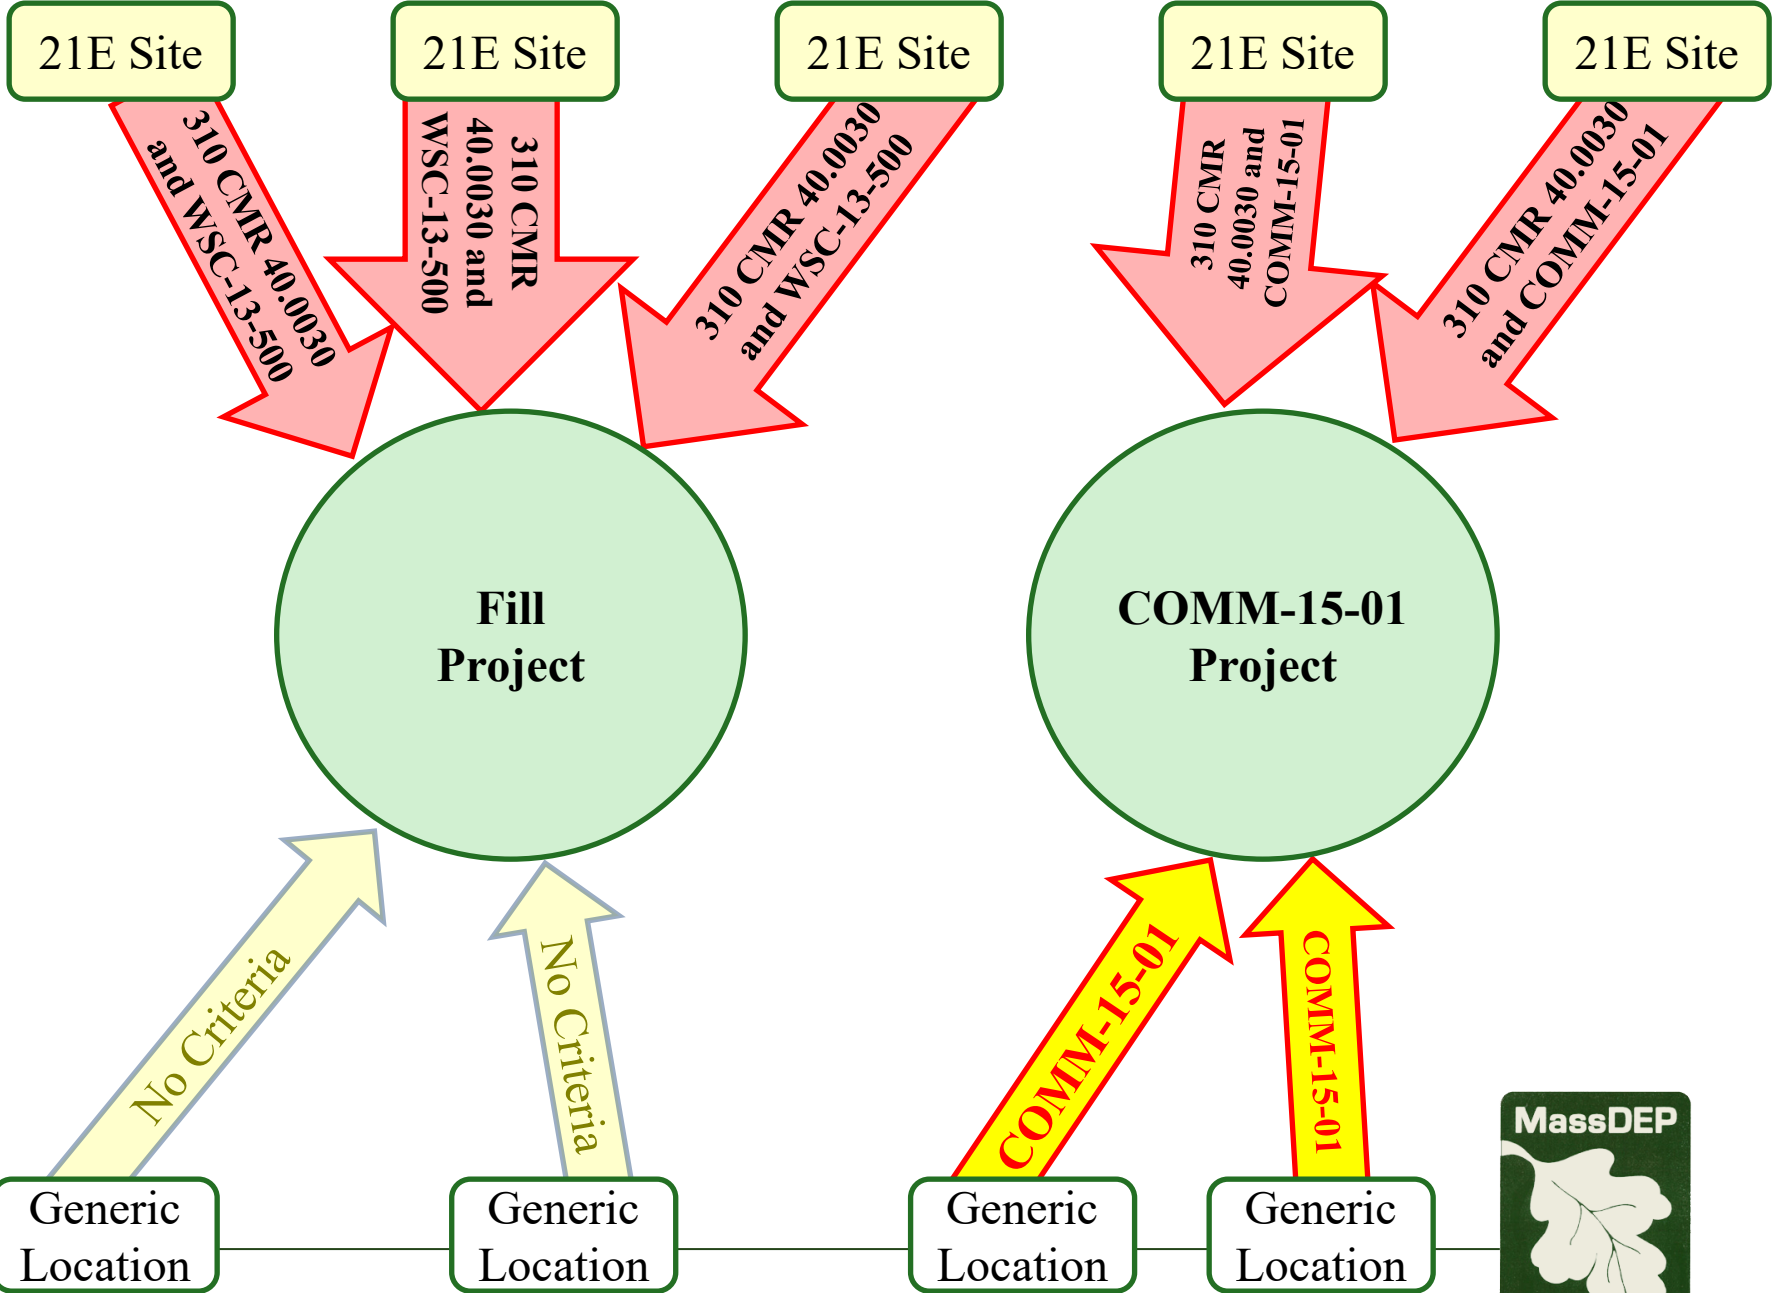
21E Site

21E Site

21E Site

21E Site

21E Site

310 CMR 40.0030 and WSC-13-500

310 CMR 40.0030 and WSC-13-500

310 CMR 40.0030 and WSC-13-500

310 CMR 40.0030 and COMM-15-01

310 CMR 40.0030 and COMM-15-01

Fill Project

COMM-15-01 Project

No Criteria

No Criteria

COMM-15-01

COMM-15-01

Generic Location

Generic Location

Generic Location

Generic Location

MassDEP